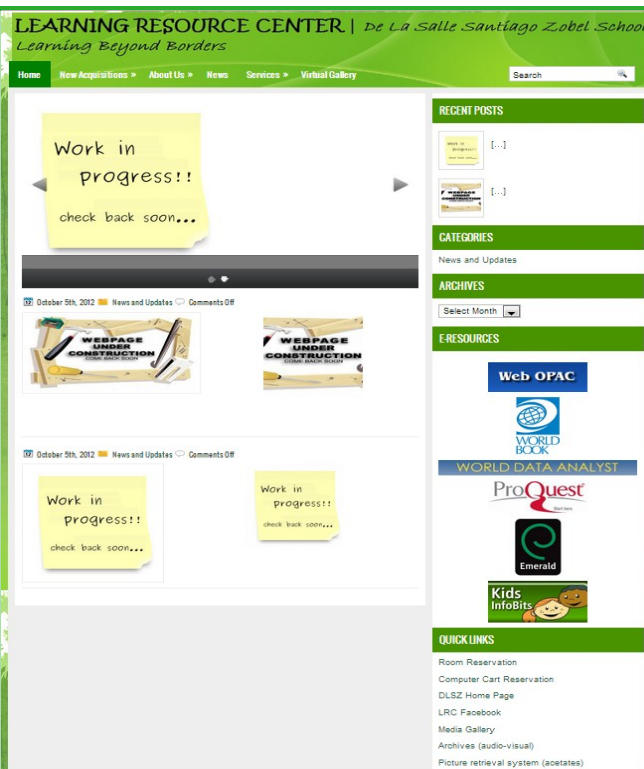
LEARNING RESOURCE CENTER | De La Salle Santiago Zobel School
Learning Beyond Borders

Home New Acquisitions » About Us » News Services » Virtual Gallery

Search

Work in progress!! check back soon...

October 5th, 2012 News and Updates Comments Off

WEBPAGE UNDER CONSTRUCTION COME BACK SOON

WEBPAGE UNDER CONSTRUCTION COME BACK SOON

October 5th, 2012 News and Updates Comments Off

Work in progress!! check back soon...

Work in progress!! check back soon...

RECENT POSTS

Work in progress!! [...]

WEBPAGE UNDER CONSTRUCTION [...]

CATEGORIES

News and Updates

ARCHIVES

Select Month

E-RESOURCES

Web OPAC

WORLD BOOK

WORLD DATA ANALYST

ProQuest

Emerald

Kids InfoBits

QUICK LINKS

Room Reservation

Computer Cart Reservation

DLSZ Home Page

LRC Facebook

Media Gallery

Archives (audio-visual)

Picture retrieval system (acetates)